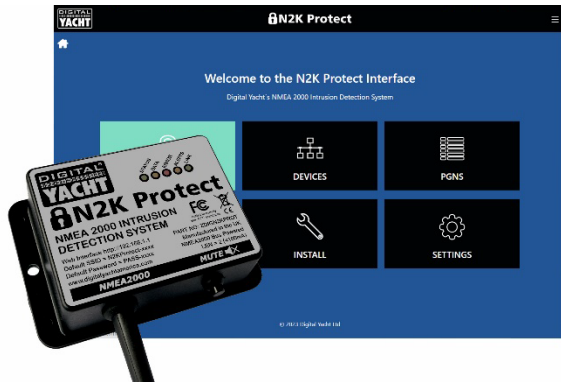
DIGITAL YACHT

N2K Protect

Welcome to the N2K Protect Interface

Digital Yacht's NMEA 2000 Intrusion Detection System

DEVICES

PGNS

INSTALL

SETTINGS

© 2023 Digital Yacht Ltd

DIGITAL YACHT

N2K Protect

NMEA 2000 INTRUSION DETECTION SYSTEM

Web Interface http://192.168.1.1
Default SSID = N2KProtect-xxxx
Default Password = PASS-xxxx
www.digitalyachtamerica.com

PART NO: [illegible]
Manufactured in the UK
NMEA2000 Bus Powered
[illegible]

MUTE

NMEA2000